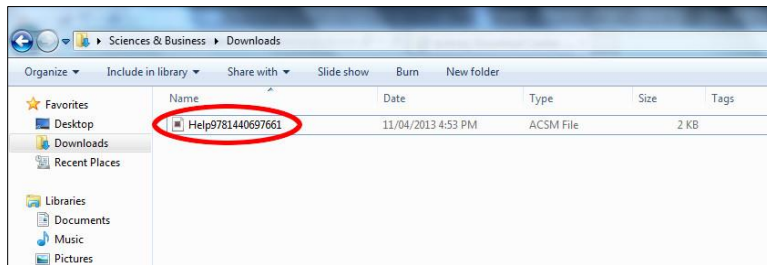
▸ Sciences & Business ▸ Downloads

Organize ▾ Include in library ▾ Share with ▾ Slide show Burn New folder

Favorites
Desktop
Downloads
Recent Places

Libraries
Documents
Music
Pictures

| Name | Date | Type | Size | Tags |
|---|---|---|---|---|
| Help9781440697661 | 11/04/2013 4:53 PM | ACSM File | 2 KB | |